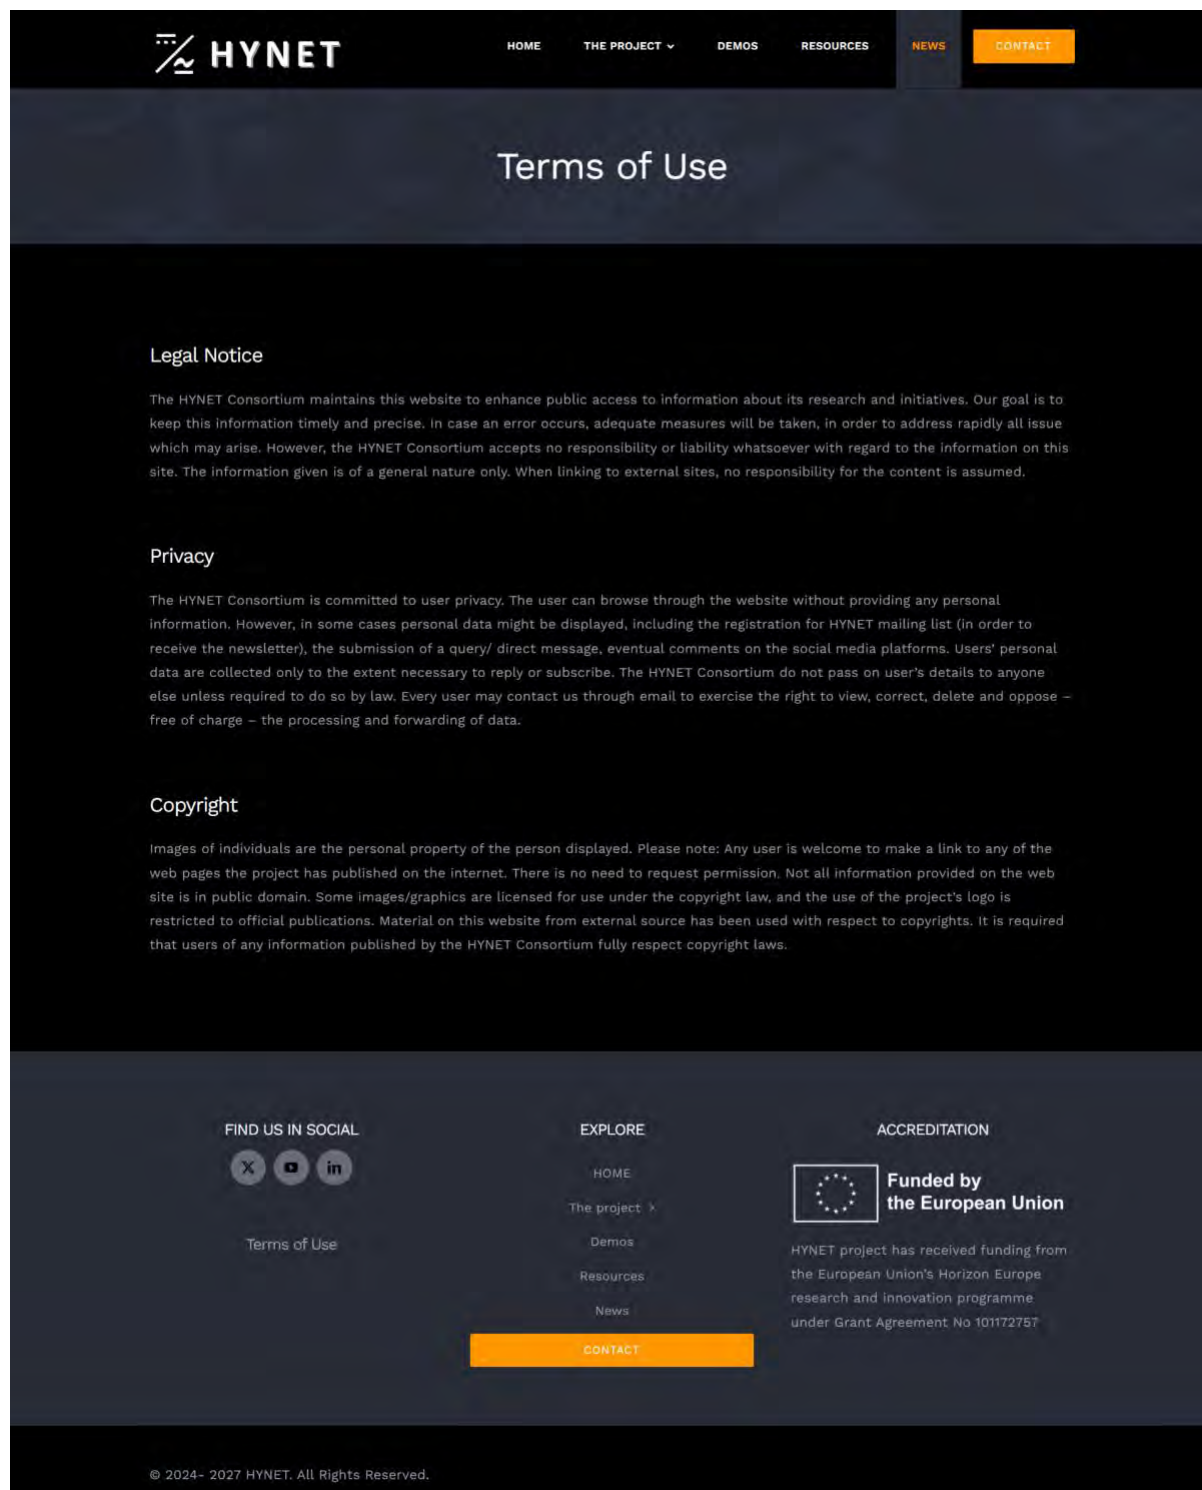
HYNET

HOME THE PROJECT DEMOS RESOURCES NEWS CONTACT

Terms of Use

Legal Notice

The HYNET Consortium maintains this website to enhance public access to information about its research and initiatives. Our goal is to keep this information timely and precise. In case an error occurs, adequate measures will be taken, in order to address rapidly all issue which may arise. However, the HYNET Consortium accepts no responsibility or liability whatsoever with regard to the information on this site. The information given is of a general nature only. When linking to external sites, no responsibility for the content is assumed.

Privacy

The HYNET Consortium is committed to user privacy. The user can browse through the website without providing any personal information. However, in some cases personal data might be displayed, including the registration for HYNET mailing list (in order to receive the newsletter), the submission of a query/ direct message, eventual comments on the social media platforms. Users' personal data are collected only to the extent necessary to reply or subscribe. The HYNET Consortium do not pass on user's details to anyone else unless required to do so by law. Every user may contact us through email to exercise the right to view, correct, delete and oppose – free of charge – the processing and forwarding of data.

Copyright

Images of individuals are the personal property of the person displayed. Please note: Any user is welcome to make a link to any of the web pages the project has published on the internet. There is no need to request permission. Not all information provided on the web site is in public domain. Some images/graphics are licensed for use under the copyright law, and the use of the project's logo is restricted to official publications. Material on this website from external source has been used with respect to copyrights. It is required that users of any information published by the HYNET Consortium fully respect copyright laws.

FIND US IN SOCIAL

Terms of Use

EXPLORE

HOME
The project
Demos
Resources
News
CONTACT

ACCREDITATION

Funded by the European Union

HYNET project has received funding from the European Union's Horizon Europe research and innovation programme under Grant Agreement No 101172757

© 2024- 2027 HYNET. All Rights Reserved.